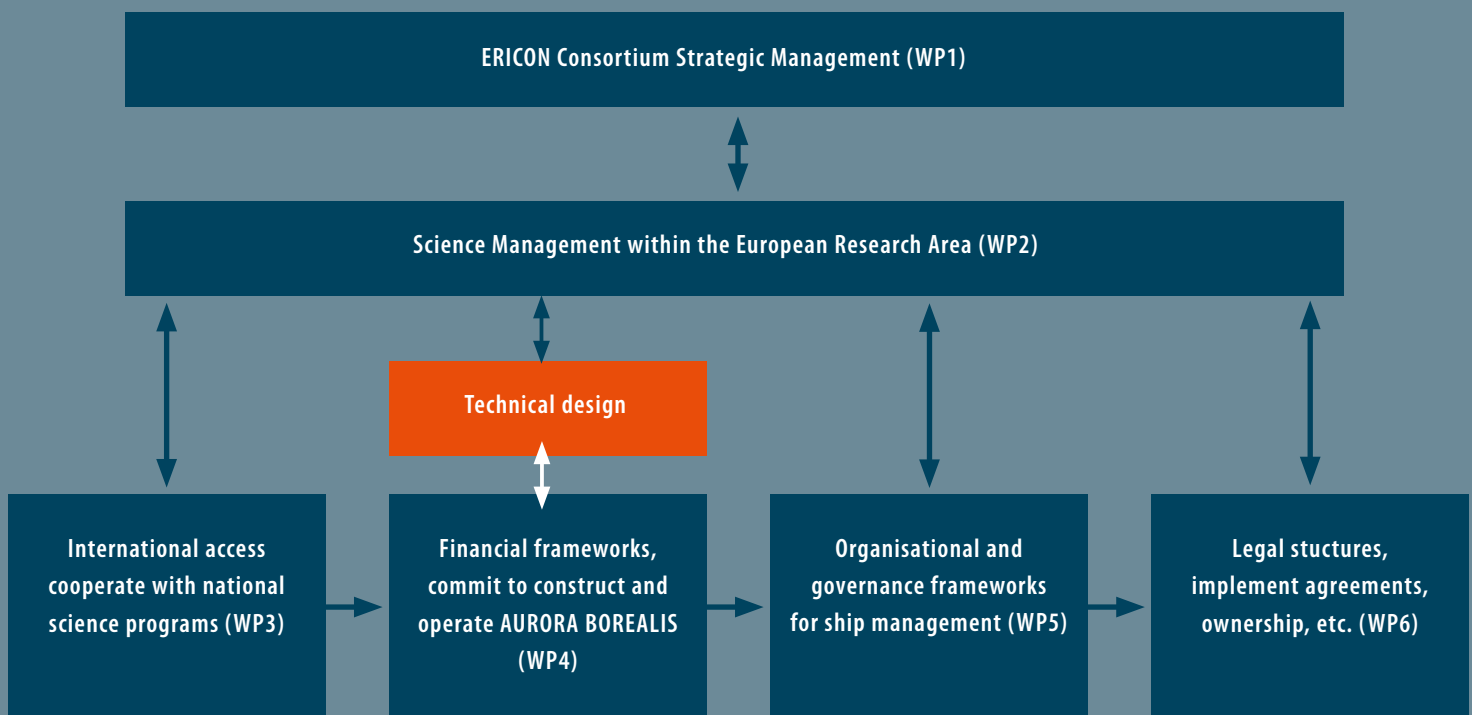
ERICON Consortium Strategic Management (WP1)

Science Management within the European Research Area (WP2)

Technical design

International access cooperate with national science programs (WP3)

Financial frameworks, commit to construct and operate AURORA BOREALIS (WP4)

Organisational and governance frameworks for ship management (WP5)

Legal stuctures, implement agreements, ownership, etc. (WP6)